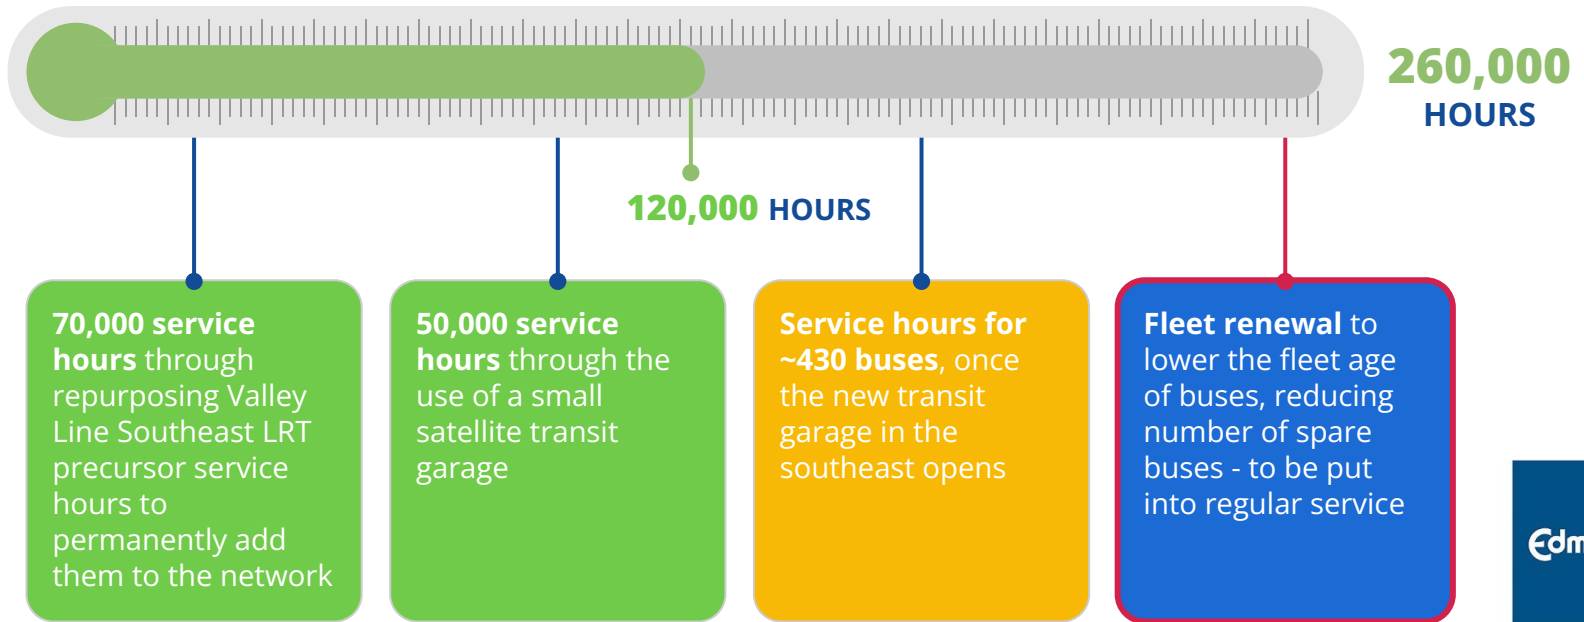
260,000 HOURS

120,000 HOURS

70,000 service hours through repurposing Valley Line Southeast LRT precursor service hours to permanently add them to the network

50,000 service hours through the use of a small satellite transit garage

Service hours for ~430 buses, once the new transit garage in the southeast opens

Fleet renewal to lower the fleet age of buses, reducing number of spare buses - to be put into regular service

Edm